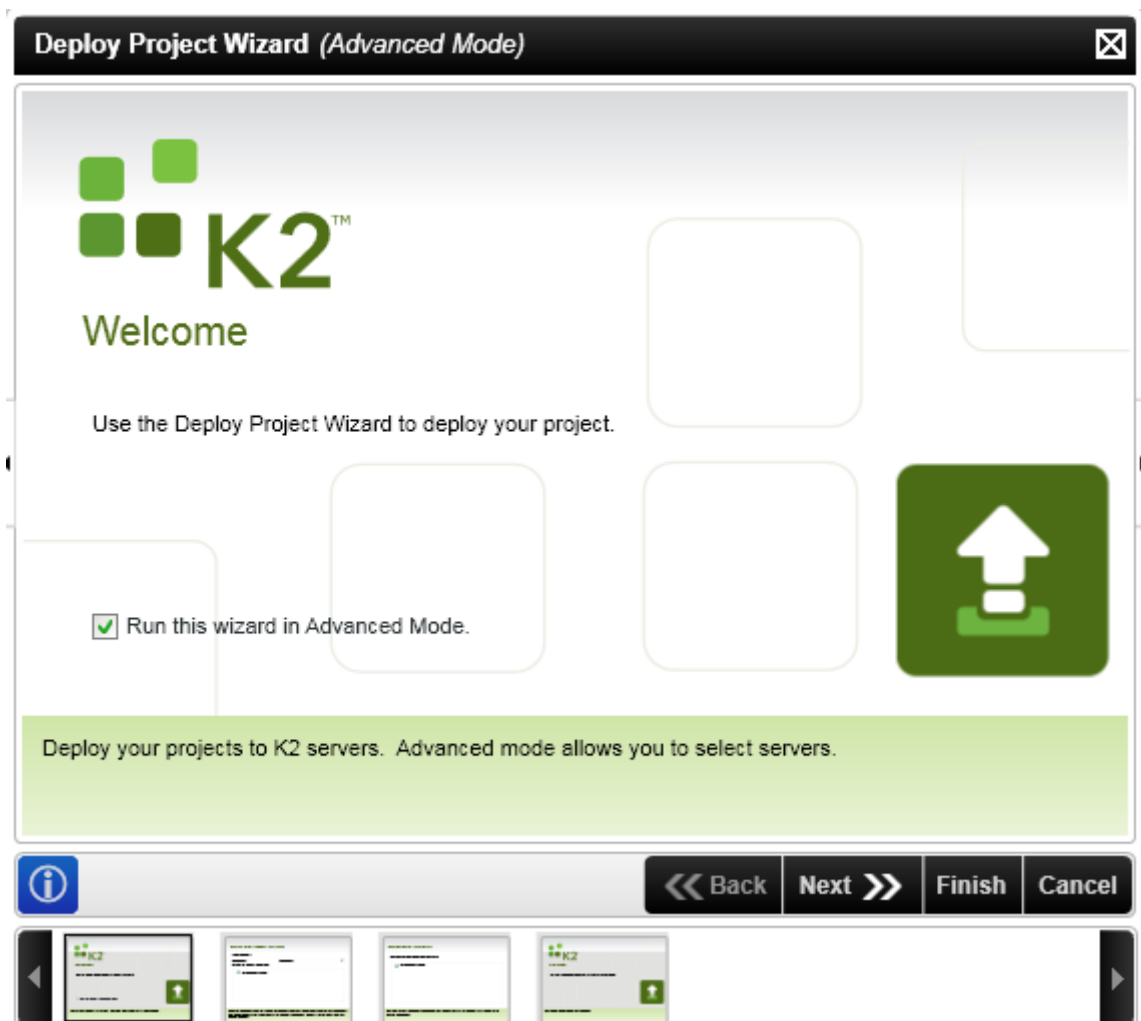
Deploy Project Wizard (Advanced Mode)

K2™

Welcome

Use the Deploy Project Wizard to deploy your project.

Run this wizard in Advanced Mode.

Deploy your projects to K2 servers. Advanced mode allows you to select servers.

Back Next Finish Cancel